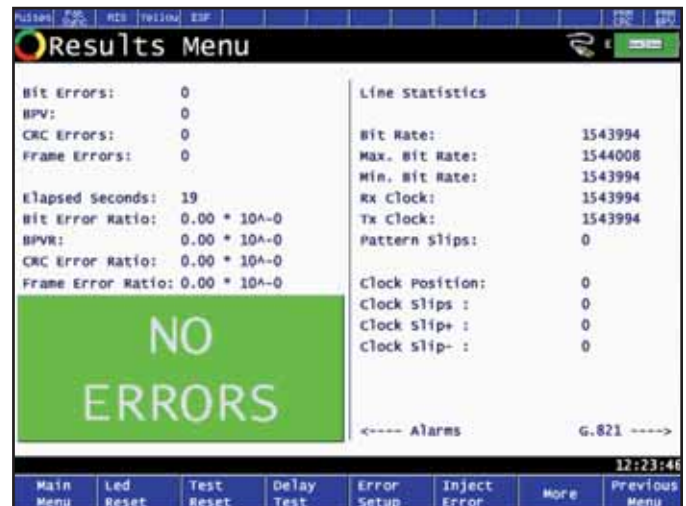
Pulses MIS Yellow ESF

Results Menu

| | |
|---|---|
| Bit Errors: | 0 |
| BPV: | 0 |
| CRC Errors: | 0 |
| Frame Errors: | 0 |
| Elapsed Seconds: | 19 |
| Bit Error Ratio: | 0.00 * 10^-0 |
| BPVR: | 0.00 * 10^-0 |
| CRC Error Ratio: | 0.00 * 10^-0 |
| Frame Error Ratio: | 0.00 * 10^-0 |

NO ERRORS

Line Statistics

| | |
|---|---|
| Bit Rate: | 1543994 |
| Max. Bit Rate: | 1544008 |
| Min. Bit Rate: | 1543994 |
| Rx Clock: | 1543994 |
| Tx Clock: | 1543994 |
| Pattern Slips: | 0 |
| Clock Position: | 0 |
| Clock Slips : | 0 |
| Clock Slip+ : | 0 |
| Clock Slip- : | 0 |

<---- Alarms G.821 ---->

12:23:46

Main Menu | Led Reset | Test Reset | Delay Test | Error Setup | Inject Error | More | Previous Menu